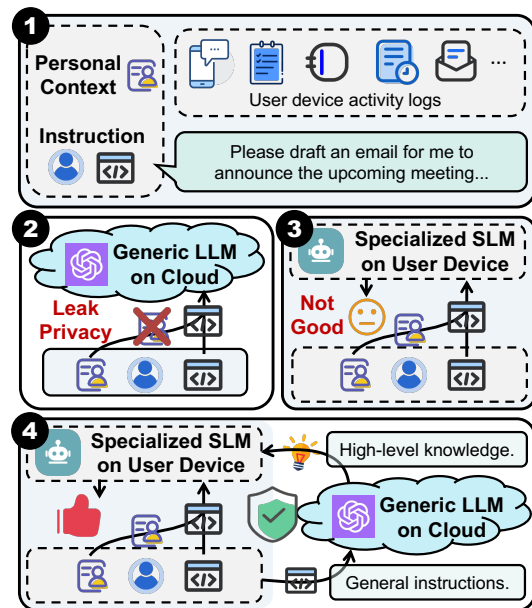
1

Personal Context

Instruction

...

User device activity logs

Please draft an email for me to announce the upcoming meeting...

2

Generic LLM on Cloud

Leak Privacy

3

Specialized SLM on User Device

Not Good

4

Specialized SLM on User Device

High-level knowledge.

Generic LLM on Cloud

General instructions.